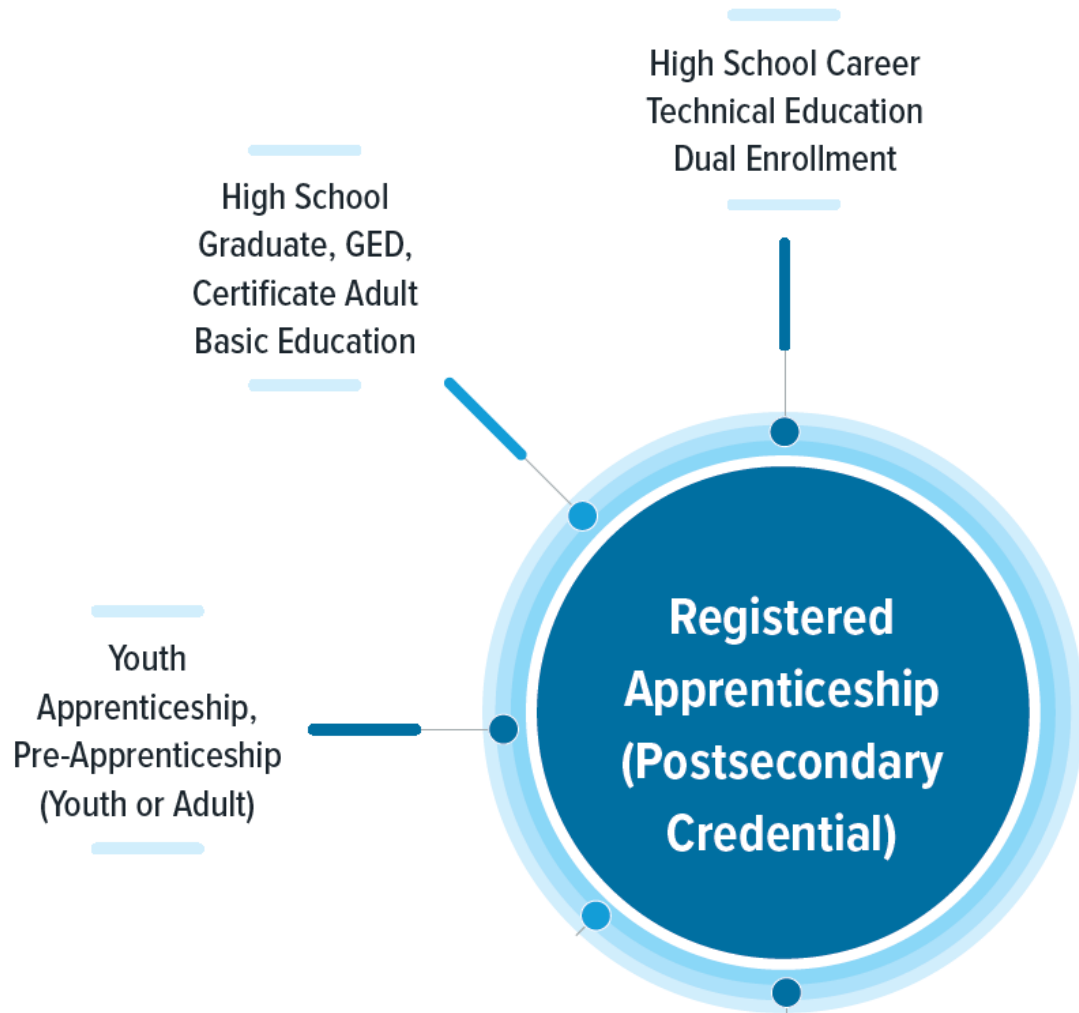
High School Career Technical Education Dual Enrollment

High School Graduate, GED, Certificate Adult Basic Education

Youth Apprenticeship, Pre-Apprenticeship (Youth or Adult)

Registered Apprenticeship (Postsecondary Credential)